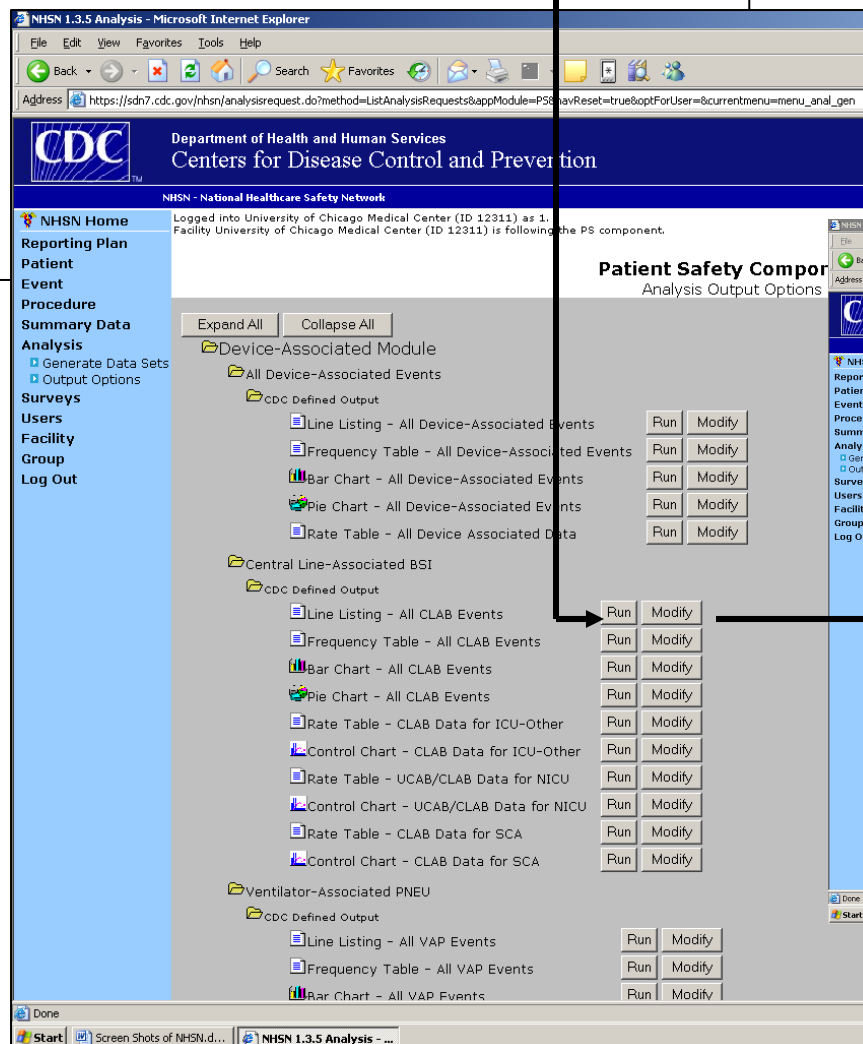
NHSN 1.3.5 Analysis - Microsoft Internet Explorer

File Edit View Favorites Tools Help

Back Search Favorites

Address https://sdn7.cdc.gov/nhsn/analysisrequest.do?method=ListAnalysisRequests&appModule=PS&navReset=true&optForUser=&currentmenu=menu_anal_gen

CDC

Department of Health and Human Services
Centers for Disease Control and Prevention

NHSN - National Healthcare Safety Network

NHSN Home
Reporting Plan
Patient
Event
Procedure
Summary Data
Analysis
Generate Data Sets
Output Options
Surveys
Users
Facility
Group
Log Out

Logged into University of Chicago Medical Center (ID 12311) as 1.
Facility University of Chicago Medical Center (ID 12311) is following the PS component.

Patient Safety Compon
Analysis Output Options

Expand All Collapse All

Device-Associated Module
All Device-Associated Events
CDC Defined Output
Line Listing - All Device-Associated Events Run Modify
Frequency Table - All Device-Associated Events Run Modify
Bar Chart - All Device-Associated Events Run Modify
Pie Chart - All Device-Associated Events Run Modify
Rate Table - All Device Associated Data Run Modify
Central Line-Associated BSI
CDC Defined Output
Line Listing - All CLAB Events Run Modify
Frequency Table - All CLAB Events Run Modify
Bar Chart - All CLAB Events Run Modify
Pie Chart - All CLAB Events Run Modify
Rate Table - CLAB Data for ICU-Other Run Modify
Control Chart - CLAB Data for ICU-Other Run Modify
Rate Table - UCAB/CLAB Data for NICU Run Modify
Control Chart - UCAB/CLAB Data for NICU Run Modify
Rate Table - CLAB Data for SCA Run Modify
Control Chart - CLAB Data for SCA Run Modify
Ventilator-Associated PNEU
CDC Defined Output
Line Listing - All VAP Events Run Modify
Frequency Table - All VAP Events Run Modify
Bar Chart - All VAP Events Run Modify

Done

Start Screen Shots of NHSN.d... NHSN 1.3.5 Analysis - ...

NHSN
File
Address
NHS
Repor
Patien
Event
Proce
Summ
Analy
Gen
Out
Surve
Users
Facili
Group
Log O
Done
Start